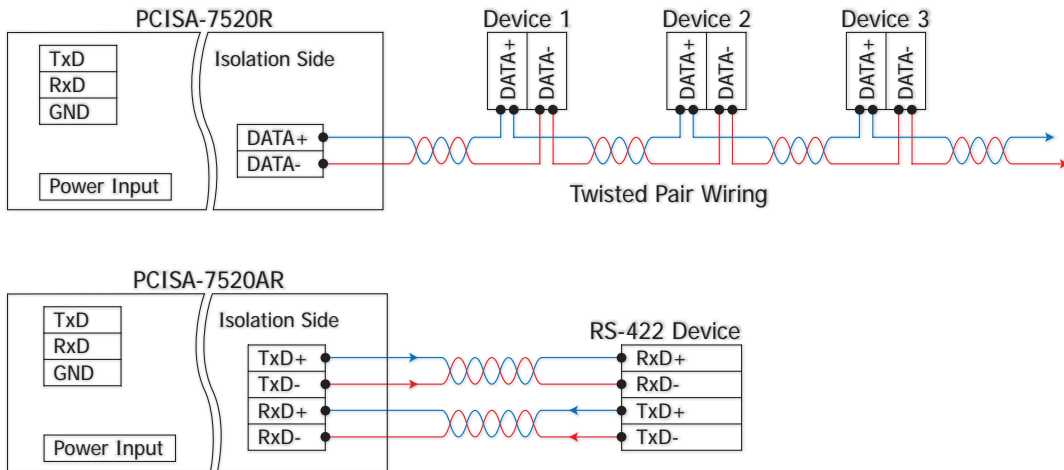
PCISA-7520R

TxD
RxD
GND

Power Input

Isolation Side

DATA+
DATA-

Device 1
DATA+ DATA-

Device 2
DATA+ DATA-

Device 3
DATA+ DATA-

Twisted Pair Wiring

PCISA-7520AR

TxD
RxD
GND

Power Input

Isolation Side

TxD+
TxD-
RxD+
RxD-

RS-422 Device

RxD+
RxD-
TxD+
TxD-